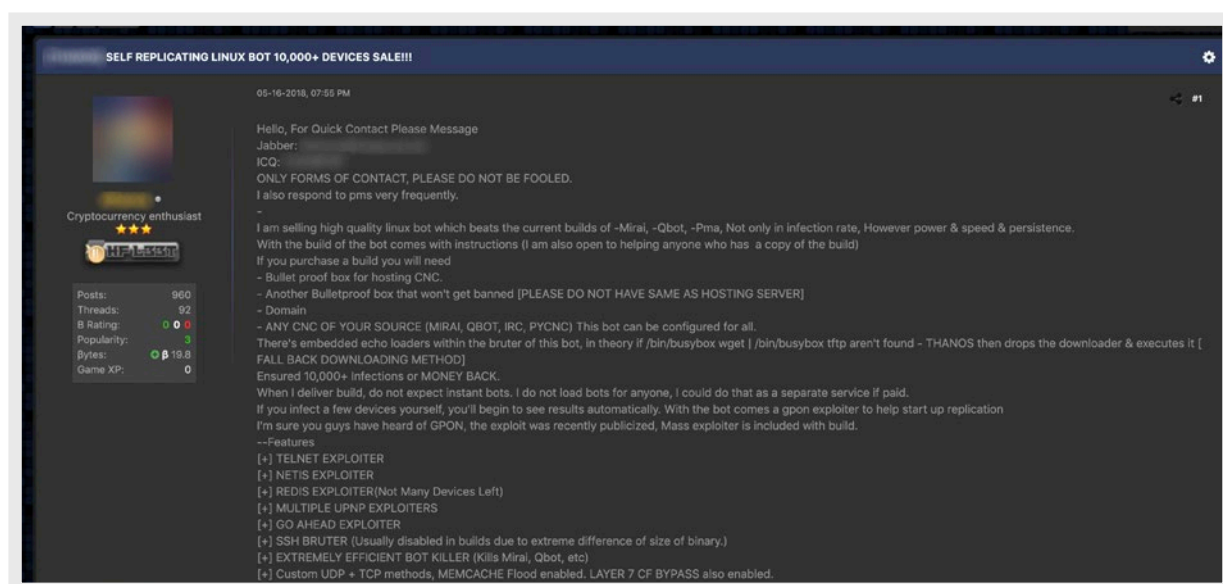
SELF REPLICATING LINUX BOT 10,000+ DEVICES SALE!!!

05-16-2018, 07:55 PM

#1

Cryptocurrency enthusiast

HF Elite

| Posts: | 960 |
|---|---|
| Threads: | 92 |
| B Rating: | 0 0 0 |
| Popularity: | 3 |
| Bytes: | 0 β 19.8 |
| Game XP: | 0 |

Hello, For Quick Contact Please Message
Jabber: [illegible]
ICQ: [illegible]
ONLY FORMS OF CONTACT, PLEASE DO NOT BE FOOLED.
I also respond to pms very frequently.
-
I am selling high quality linux bot which beats the current builds of -Mirai, -Qbot, -Pma, Not only in infection rate, However power & speed & persistence.
With the build of the bot comes with instructions (I am also open to helping anyone who has a copy of the build)
If you purchase a build you will need
- Bullet proof box for hosting CNC.
- Another Bulletproof box that won't get banned [PLEASE DO NOT HAVE SAME AS HOSTING SERVER]
- Domain
- ANY CNC OF YOUR SOURCE (MIRAI, QBOT, IRC, PYCNC) This bot can be configured for all.
There's embedded echo loaders within the bruter of this bot, in theory if /bin/busybox wget | /bin/busybox tftp aren't found - THANOS then drops the downloader & executes it [ FALL BACK DOWNLOADING METHOD]
Ensured 10,000+ Infections or MONEY BACK.
When I deliver build, do not expect instant bots. I do not load bots for anyone, I could do that as a separate service if paid.
If you infect a few devices yourself, you'll begin to see results automatically. With the bot comes a gpon exploiter to help start up replication
I'm sure you guys have heard of GPON, the exploit was recently publicized, Mass exploiter is included with build.
--Features
[+] TELNET EXPLOITER
[+] NETIS EXPLOITER
[+] REDIS EXPLOITER(Not Many Devices Left)
[+] MULTIPLE UPNP EXPLOITERS
[+] GO AHEAD EXPLOITER
[+] SSH BRUTER (Usually disabled in builds due to extreme difference of size of binary.)
[+] EXTREMELY EFFICIENT BOT KILLER (Kills Mirai, Qbot, etc)
[+] Custom UDP + TCP methods, MEMCACHE Flood enabled. LAYER 7 CF BYPASS also enabled.